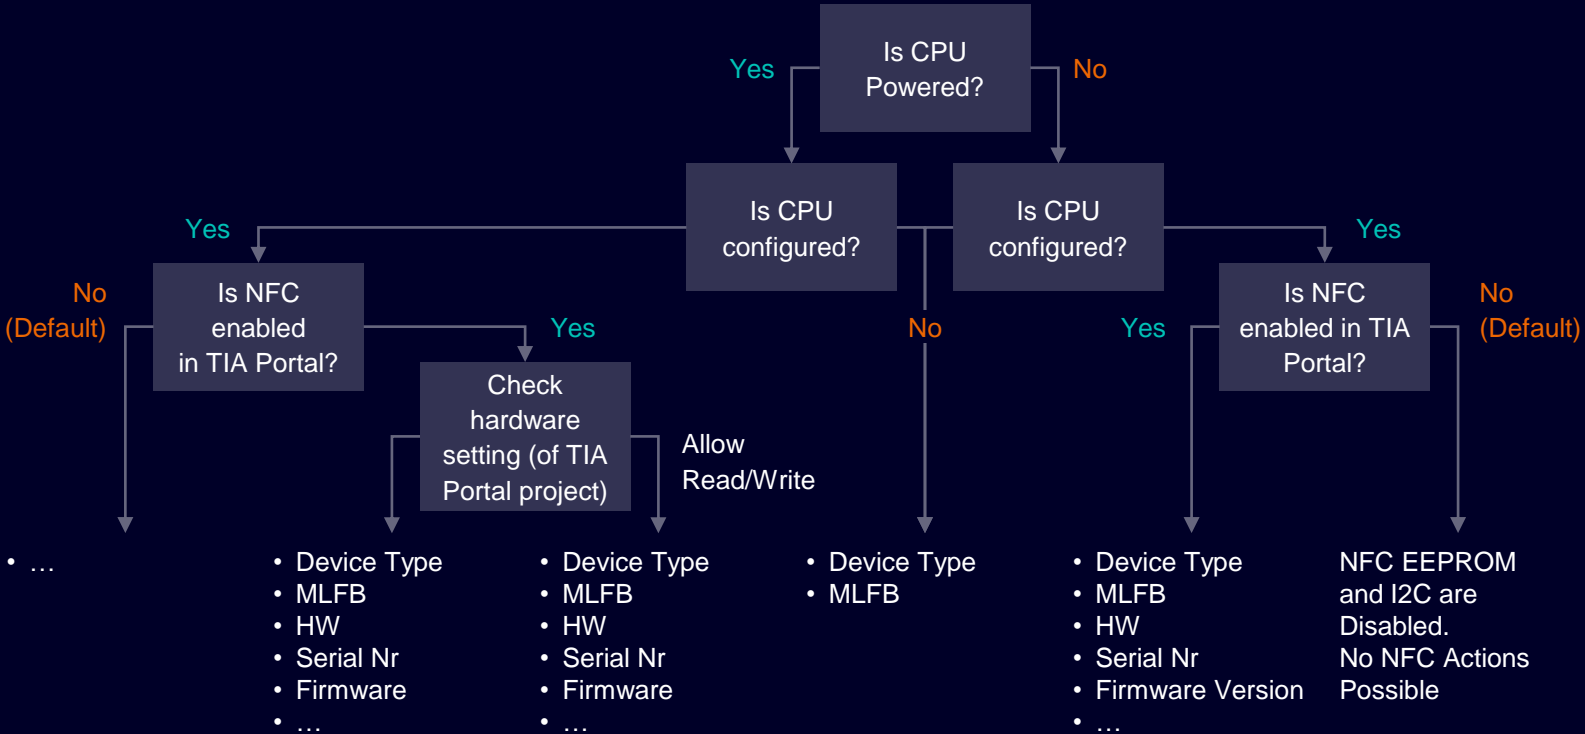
Is CPU Powered?

Yes

No

Is CPU configured?

Is CPU configured?

Yes

Yes

Is NFC enabled in TIA Portal?

Is NFC enabled in TIA Portal?

No (Default)

Yes

No

Yes

No (Default)

Check hardware setting (of TIA Portal project)

Allow Read/Write

- …

- Device Type
- MLFB
- HW
- Serial Nr
- Firmware
- …

- Device Type
- MLFB
- HW
- Serial Nr
- Firmware
- …

- Device Type
- MLFB

- Device Type
- MLFB
- HW
- Serial Nr
- Firmware Version
- …

NFC EEPROM and I2C are Disabled.
No NFC Actions Possible